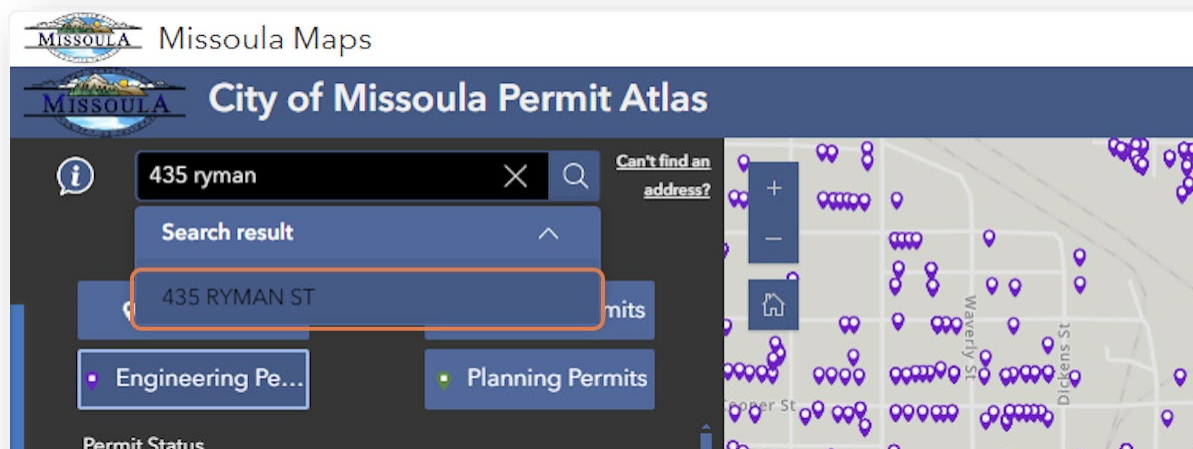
MISSOULA Missoula Maps

MISSOULA City of Missoula Permit Atlas

435 ryman

Can't find an address?

Search result

435 RYMAN ST

mits

Engineering Pe...

Planning Permits

Permit Status

+

−

Waverly St

Dickens St

Cooper St